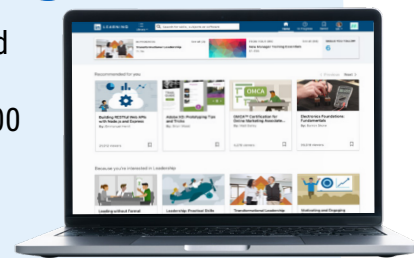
d

00

Recommended for you

Building RESTful Web APIs with Node.js and Express

Adobe XD: Prototyping Tips and Tricks

OMCA Certification for Online Marketing Associate

Electronics Foundations: Fundamentals

Because you're interested in Leadership

Leading without Formal

Leadership: Practical Skills

Transformational Leadership

Motivating and Engaging